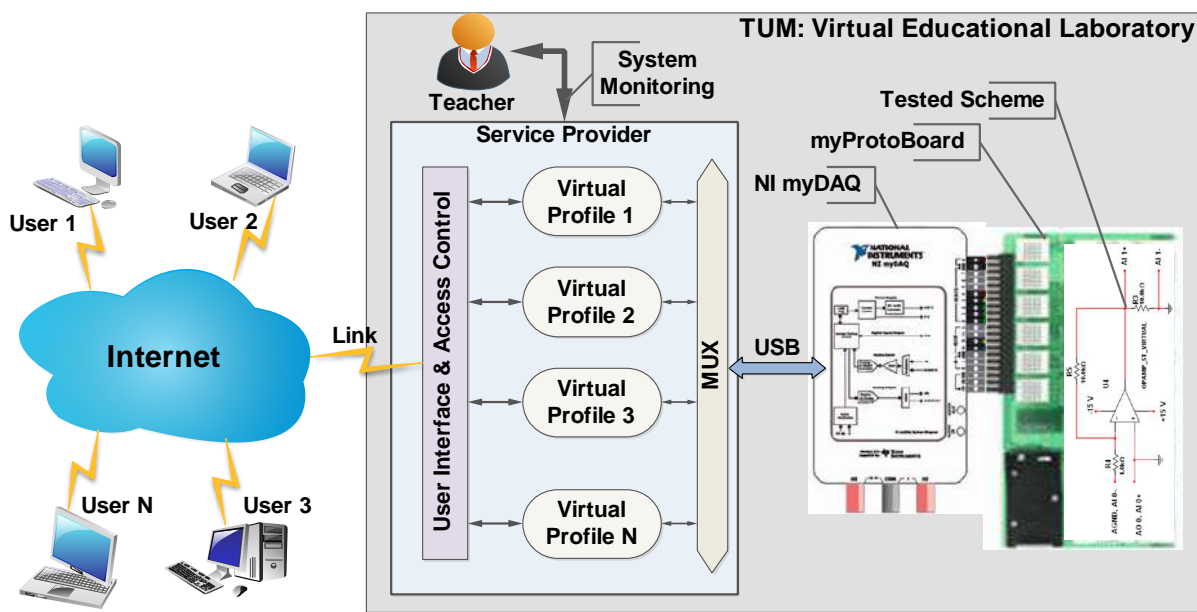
TUM: Virtual Educational Laboratory

Teacher

System Monitoring

Service Provider

Tested Scheme

myProtoBoard

NI myDAQ

User 1

User 2

Internet

Link

User Interface & Access Control

Virtual Profile 1

Virtual Profile 2

Virtual Profile 3

Virtual Profile N

MUX

USB

User N

User 3

NATIONAL INSTRUMENTS

NI myDAQ

AI 1+

AI 1-

R5

U4

OPAMP_ST_VIRTUAL

-15 V

+15 V

R4

AGND, AI 0-

AO 0, AI 0+